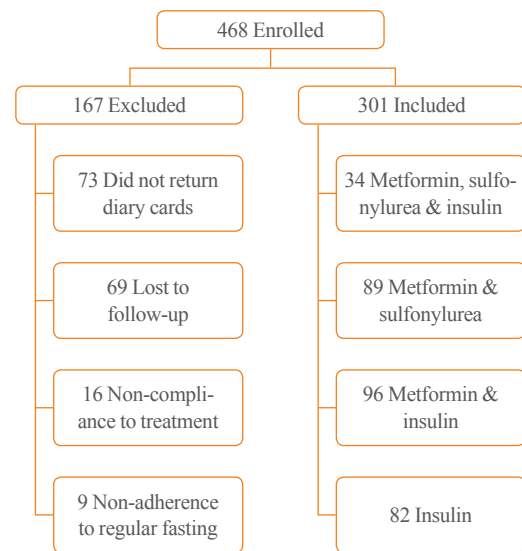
468 Enrolled

167 Excluded

73 Did not return diary cards

69 Lost to follow-up

16 Non-compliance to treatment

9 Non-adherence to regular fasting

301 Included

34 Metformin, sulfonylurea & insulin

89 Metformin & sulfonylurea

96 Metformin & insulin

82 Insulin